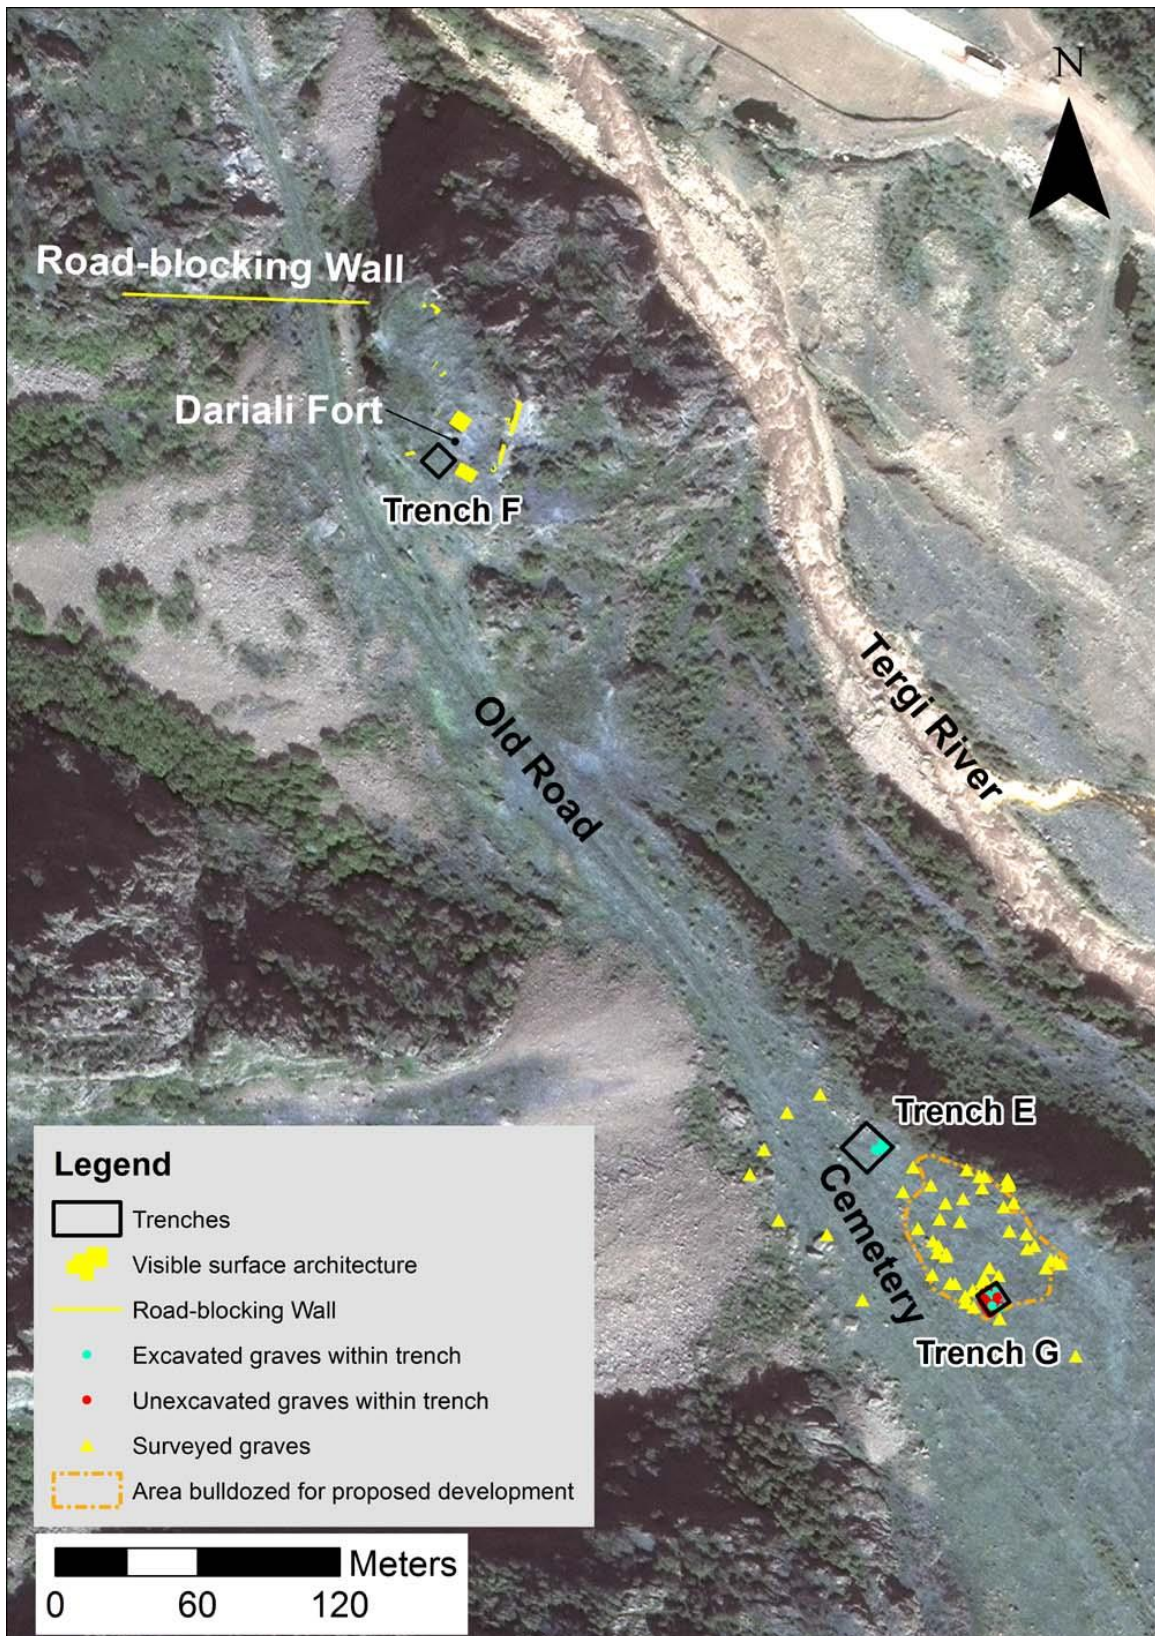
N

Road-blocking Wall

Dariali Fort

Trench F

Tergi River

Old Road

Trench E

Cemetery

Trench G

Legend
Trenches
Visible surface architecture
Road-blocking Wall
Excavated graves within trench
Unexcavated graves within trench
Surveyed graves
Area bulldozed for proposed development

Meters
0 60 120